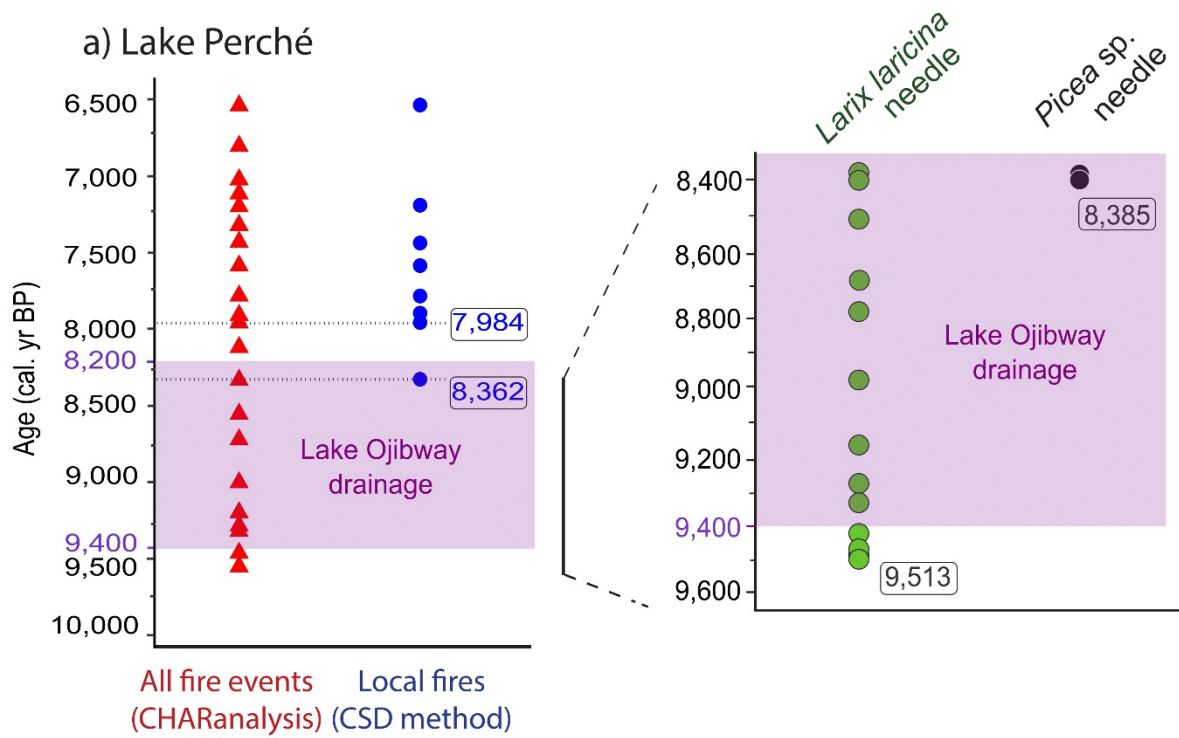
a) Lake Perché

Age (cal. yr BP)

6,500
7,000
7,500
8,000
8,200
8,500
9,000
9,400
9,500
10,000

7,984
8,362

Lake Ojibway drainage

All fire events (CHARanalysis)

Local fires (CSD method)

Larix laricina needle

Picea sp. needle

8,400
8,600
8,800
9,000
9,200
9,400
9,600

8,385

Lake Ojibway drainage

9,513